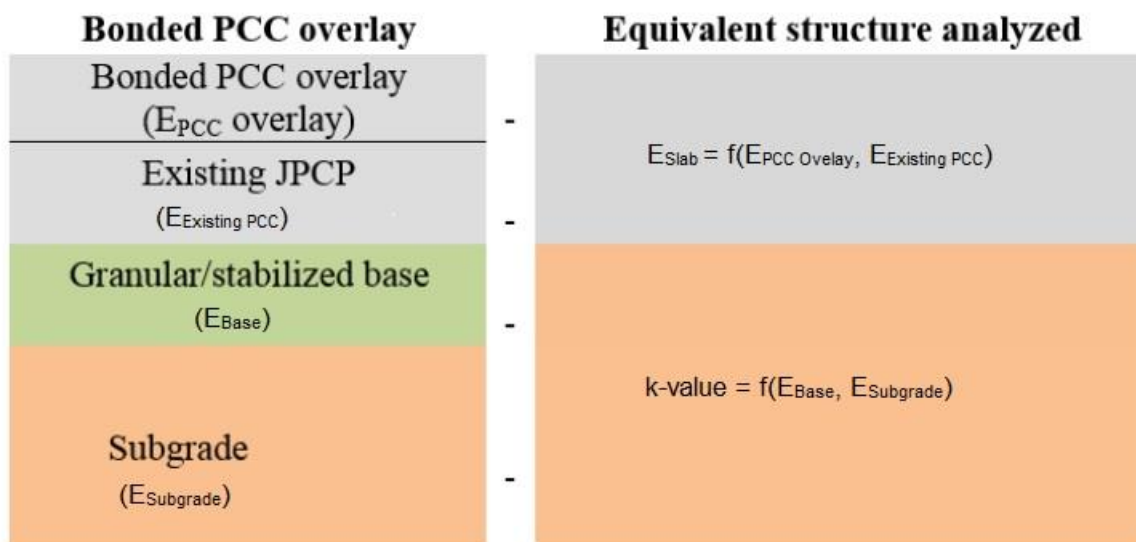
Bonded PCC overlay

Bonded PCC overlay ($E_{PCC}$ overlay)

Existing JPCP ($E_{Existing\ PCC}$)

Granular/stabilized base ($E_{Base}$)

Subgrade ($E_{Subgrade}$)

-

-

-

-

Equivalent structure analyzed

$E_{Slab}$ = f($E_{PCC\ Ovelay}$, $E_{Existing\ PCC}$)

k-value = f($E_{Base}$, $E_{Subgrade}$)